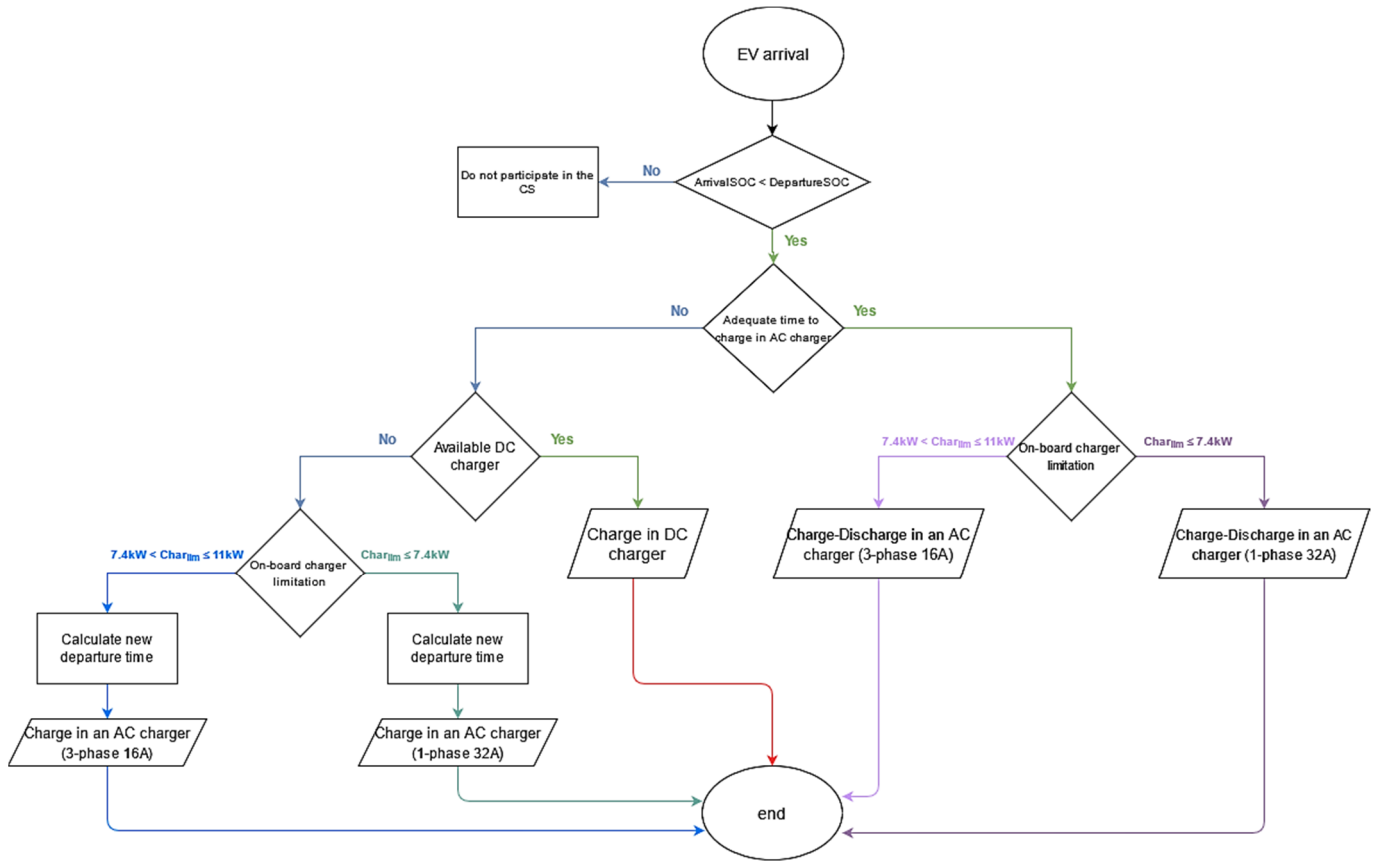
EV arrival

ArrivalSOC < DepartureSOC

No

Do not participate in the CS

Yes

Adequate time to charge in AC charger

No

Yes

Available DC charger

No

Yes

On-board charger limitation

7.4kW < $Char_{lim}$ ≤ 11kW

$Char_{lim}$ ≤ 7.4kW

Charge in DC charger

On-board charger limitation

7.4kW < $Char_{lim}$ ≤ 11kW

$Char_{lim}$ ≤ 7.4kW

Calculate new departure time

Calculate new departure time

Charge in an AC charger (3-phase 16A)

Charge in an AC charger (1-phase 32A)

Charge-Discharge in an AC charger (3-phase 16A)

Charge-Discharge in an AC charger (1-phase 32A)

end